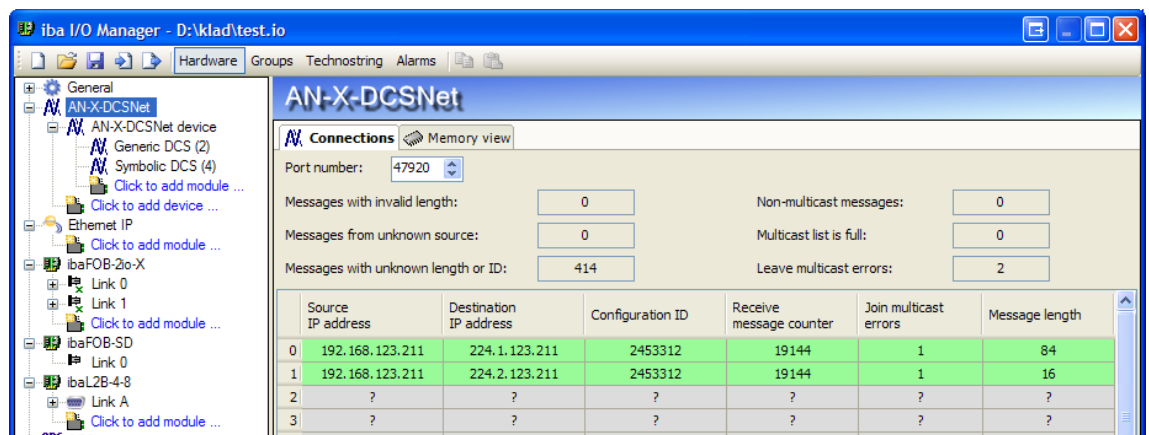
iba I/O Manager - D:\klad\test.io

Hardware Groups Technostring Alarms

General
AN-X-DCSNet
AN-X-DCSNet device
Generic DCS (2)
Symbolic DCS (4)
Click to add module ...
Click to add device ...
Ethernet IP
Click to add module ...
ibaFOB-2io-X
Link 0
Link 1
Click to add module ...
ibaFOB-SD
Link 0
ibaL2B-4-8
Link A
Click to add module ...

AN-X-DCSNet

Connections
Memory view

Port number: 47920

Messages with invalid length: 0
Messages from unknown source: 0
Messages with unknown length or ID: 414
Non-multicast messages: 0
Multicast list is full: 0
Leave multicast errors: 2

| | Source IP address | Destination IP address | Configuration ID | Receive message counter | Join multicast errors | Message length |
|---|---|---|---|---|---|---|
| 0 | 192.168.123.211 | 224.1.123.211 | 2453312 | 19144 | 1 | 84 |
| 1 | 192.168.123.211 | 224.2.123.211 | 2453312 | 19144 | 1 | 16 |
| 2 | ? | ? | ? | ? | ? | ? |
| 3 | ? | ? | ? | ? | ? | ? |